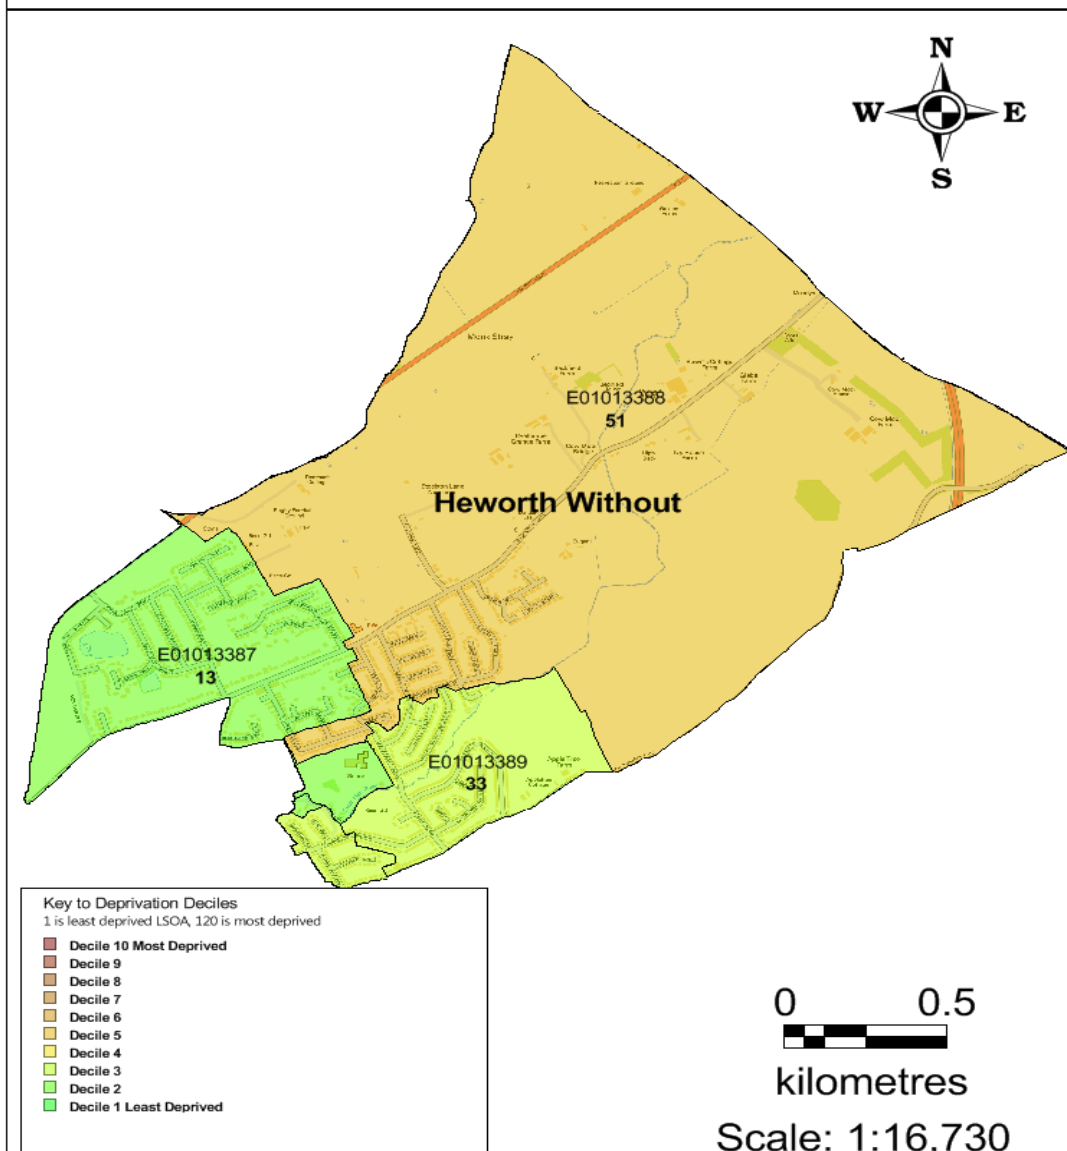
N
W
E
S

E01013388
51

Heworth Without

E01013387
13

E01013389
33

Key to Deprivation Deciles
1 is least deprived LSOA, 120 is most deprived
Decile 10 Most Deprived
Decile 9
Decile 8
Decile 7
Decile 6
Decile 5
Decile 4
Decile 3
Decile 2
Decile 1 Least Deprived

0 0.5
kilometres
Scale: 1:16,730